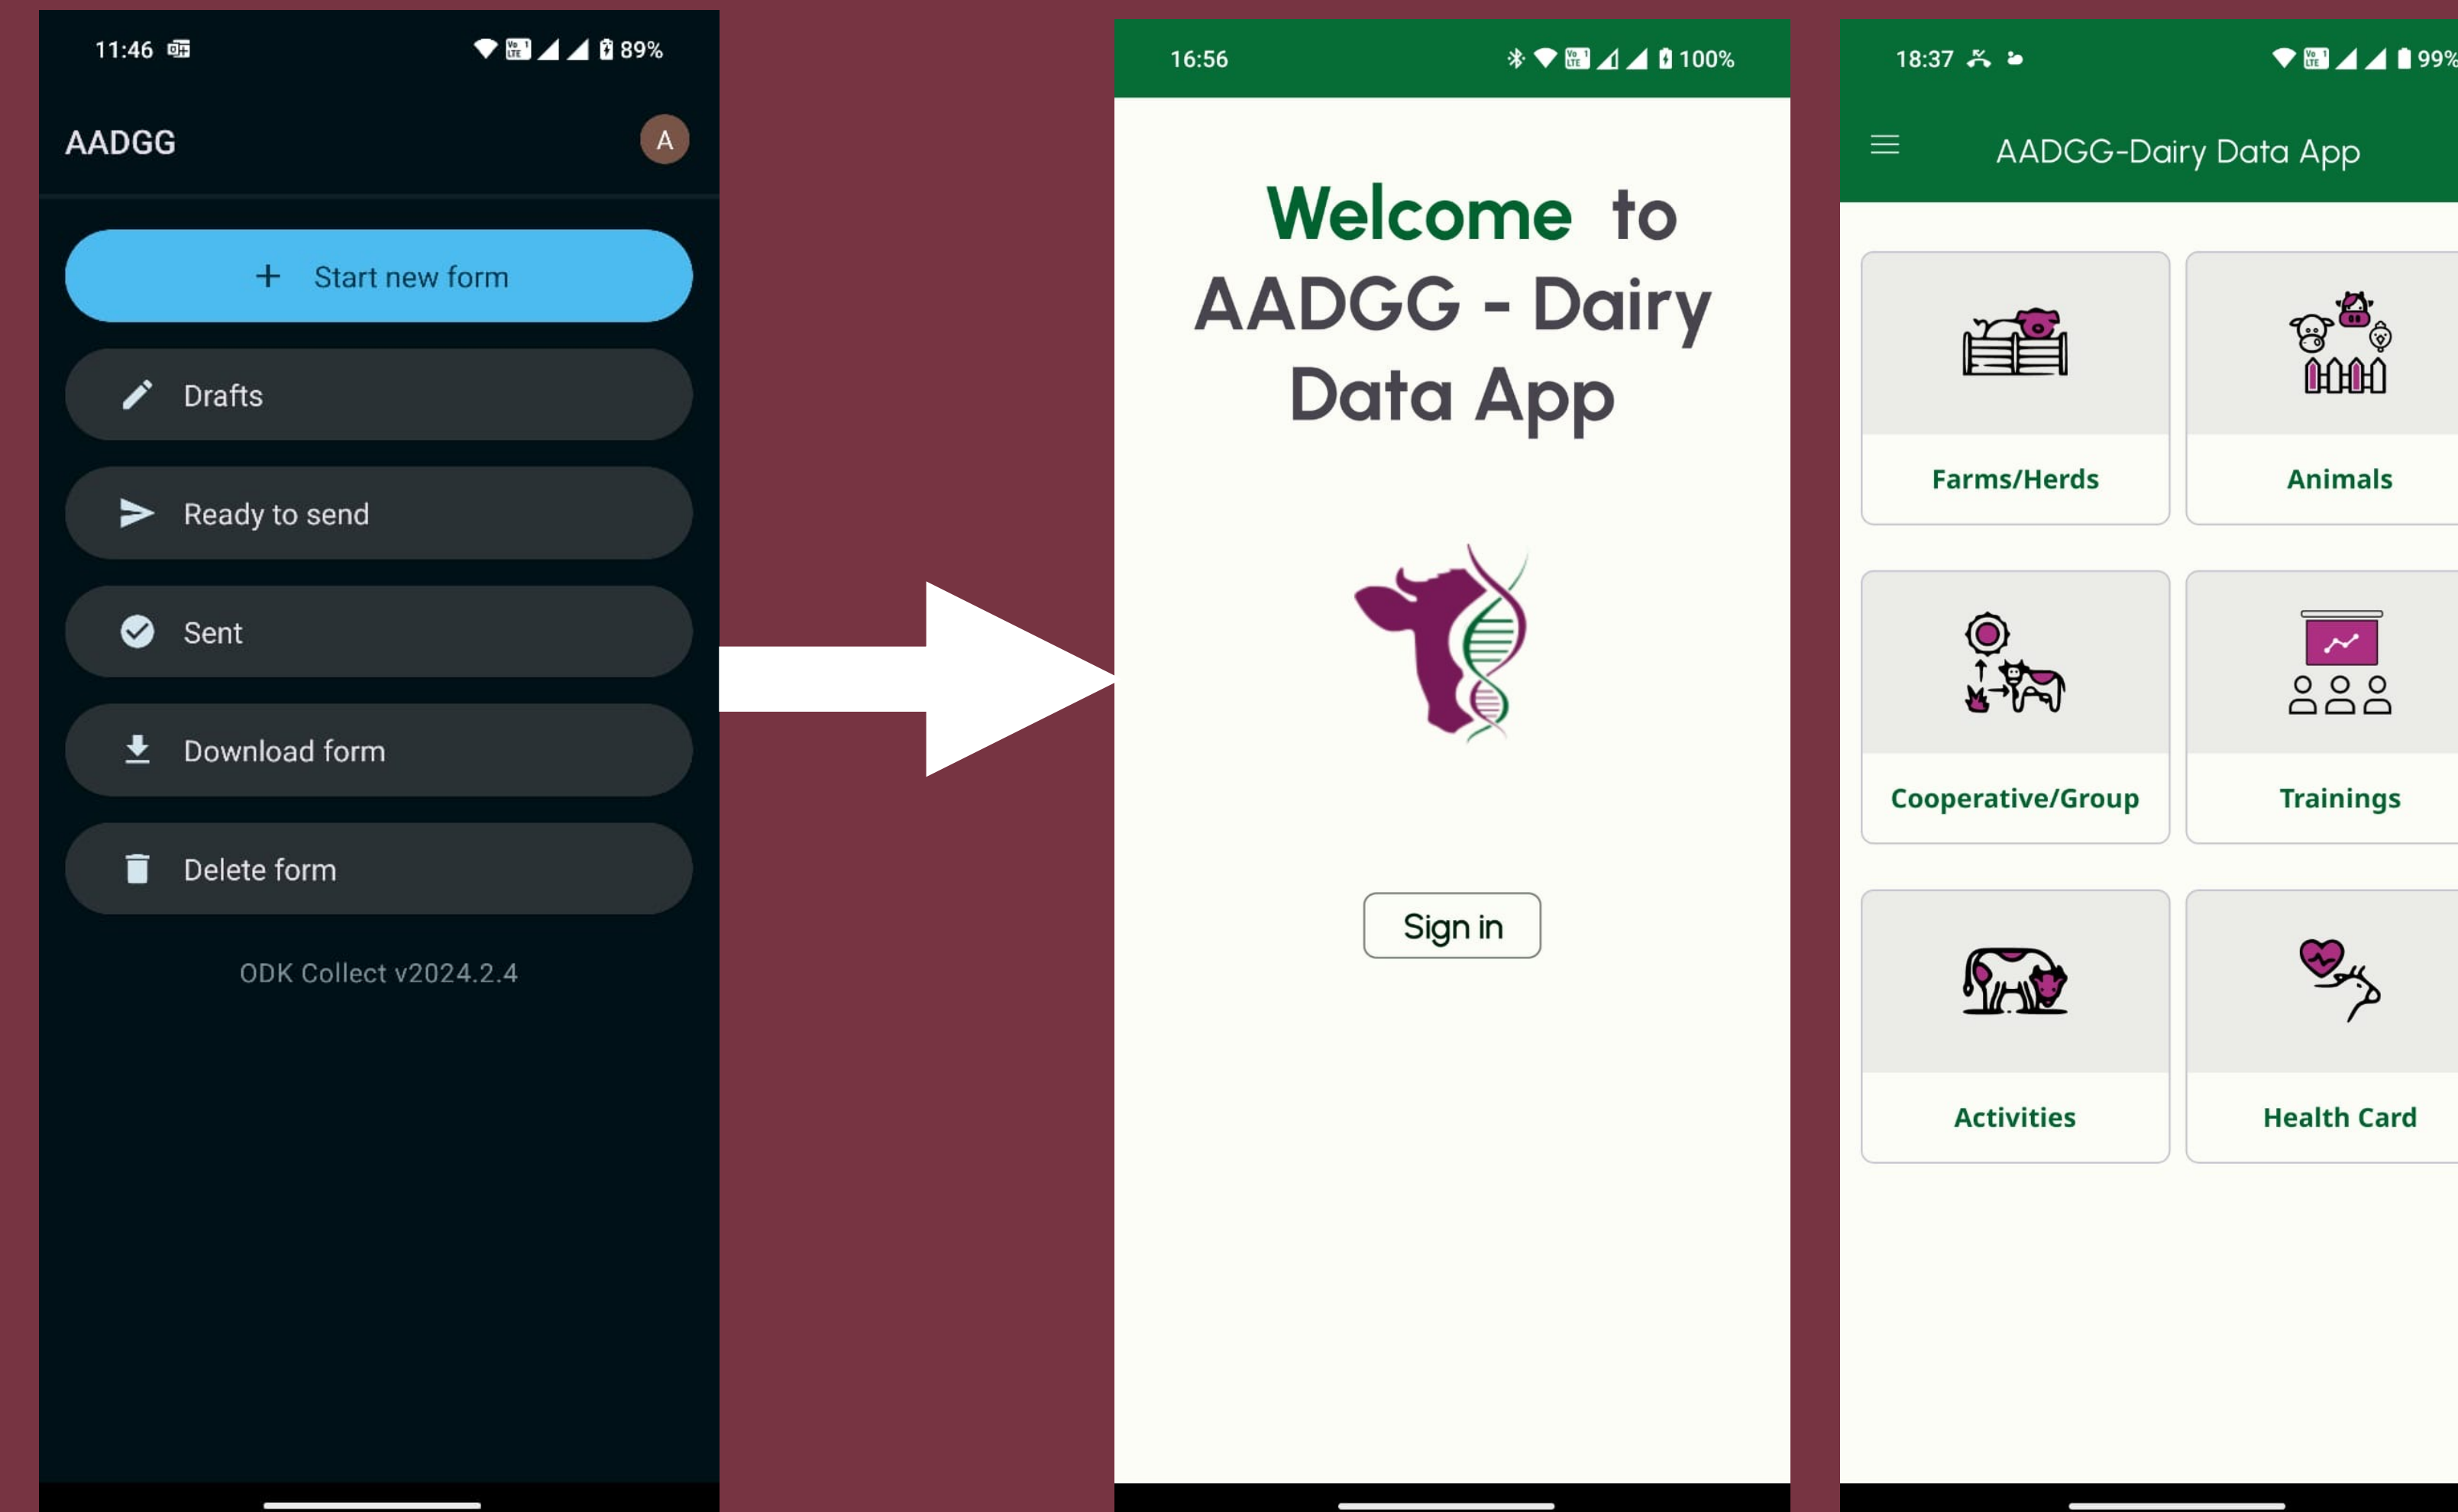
11:46 89%

AADGG

A

+ Start new form

Drafts

Ready to send

Sent

Download form

Delete form

ODK Collect v2024.2.4

16:56 100%

Welcome to AADGG - Dairy Data App

Sign in

18:37 99%

AADGG-Dairy Data App

Farms/Herds

Animals

Cooperative/Group

Trainings

Activities

Health Card